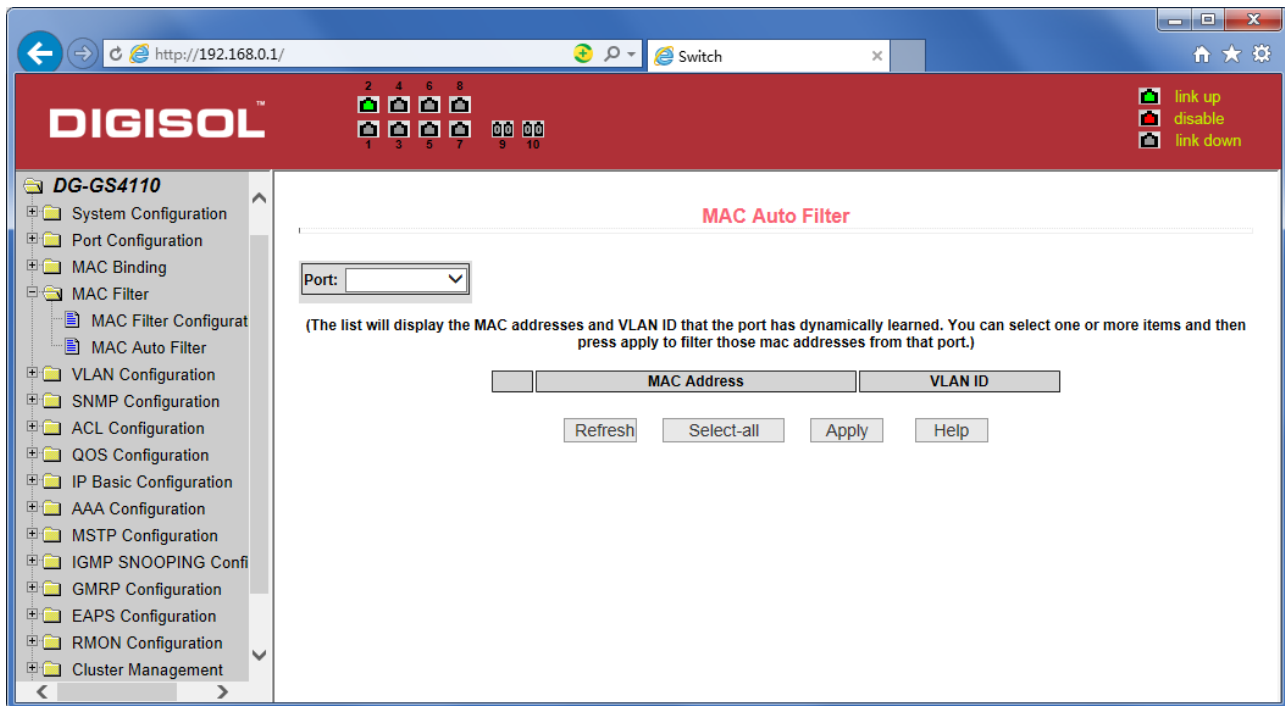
http://192.168.0.1/

Switch

DIGISOL™

2 4 6 8
1 3 5 7 9 10

link up
disable
link down

DG-GS4110
System Configuration
Port Configuration
MAC Binding
MAC Filter
MAC Filter Configurat
MAC Auto Filter
VLAN Configuration
SNMP Configuration
ACL Configuration
QOS Configuration
IP Basic Configuration
AAA Configuration
MSTP Configuration
IGMP SNOOPING Confi
GMRP Configuration
EAPS Configuration
RMON Configuration
Cluster Management

MAC Auto Filter

Port:

(The list will display the MAC addresses and VLAN ID that the port has dynamically learned. You can select one or more items and then press apply to filter those mac addresses from that port.)

| | MAC Address | VLAN ID |
|---|---|---|

Refresh Select-all Apply Help